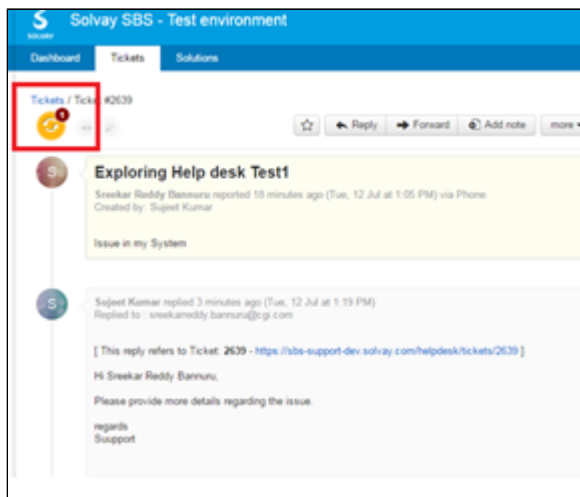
S SOLVAY Solvay SBS - Test environment

Dashboard Tickets Solutions

Tickets / Tick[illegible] #2639

1

Reply Forward Add note more

Exploring Help desk Test1

Sreekar Reddy Bannuru reported 18 minutes ago (Tue, 12 Jul at 1:05 PM) via Phone
Created by: Sujeet Kumar

Issue in my System

Sujeet Kumar replied 3 minutes ago (Tue, 12 Jul at 1:19 PM)
Replied to : sreekarreddy.bannuru@cgi.com

[ This reply refers to Ticket: 2639 - https://sbs-support-dev.solvay.com/helpdesk/tickets/2639 ]

Hi Sreekar Reddy Bannuru,

Please provide more details regarding the issue.

regards
Suupport